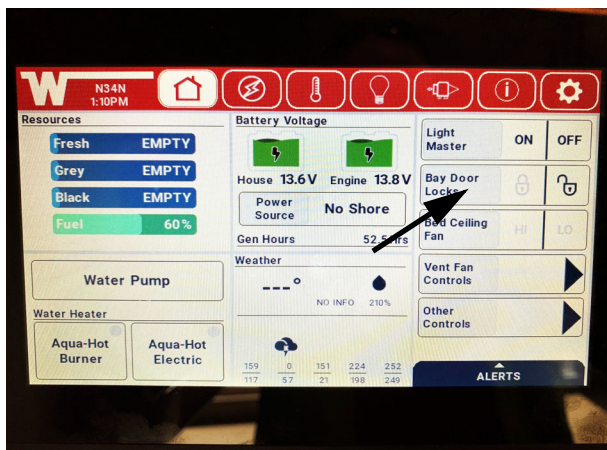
N34N
1:10PM

Resources

Fresh EMPTY

Grey EMPTY

Black EMPTY

Fuel 60%

Water Pump

Water Heater

Aqua-Hot Burner

Aqua-Hot Electric

Battery Voltage

House 13.6 V Engine 13.8 V

Power Source No Shore

Gen Hours 52.5 Hrs

Weather

---°

NO INFO 210%

| 159 | 0 | 151 | 224 | 252 |
|---|---|---|---|---|
| 117 | 57 | 21 | 198 | 249 |

Light Master ON OFF

Bay Door Locks

Bed Ceiling Fan HI LO

Vent Fan Controls

Other Controls

ALERTS